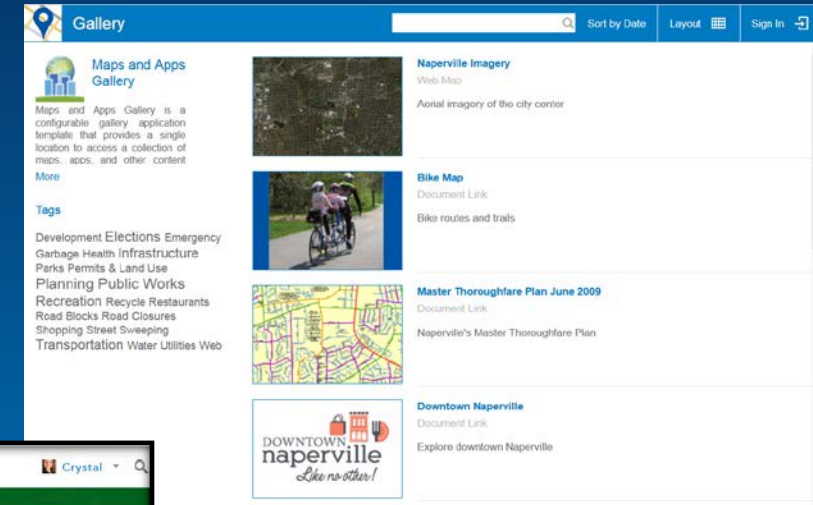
Gallery

Sort by Date

Layout

Sign In

Maps and Apps Gallery

Maps and Apps Gallery is a configurable gallery application template that provides a single location to access a collection of maps, apps, and other content

More

Tags

Development Elections Emergency Garbage Health Infrastructure Parks Permits & Land Use Planning Public Works Recreation Recycle Restaurants Road Blocks Road Closures Shopping Street Sweeping Transportation Water Utilities Web

Naperville Imagery
Web Map
Aerial imagery of the city center

Bike Map
Document Link
Bike routes and trails

Master Thoroughfare Plan June 2009
Document Link
Naperville's Master Thoroughfare Plan

DOWNTOWN naperville Like no other!

Downtown Naperville
Document Link
Explore downtown Naperville

Crystal